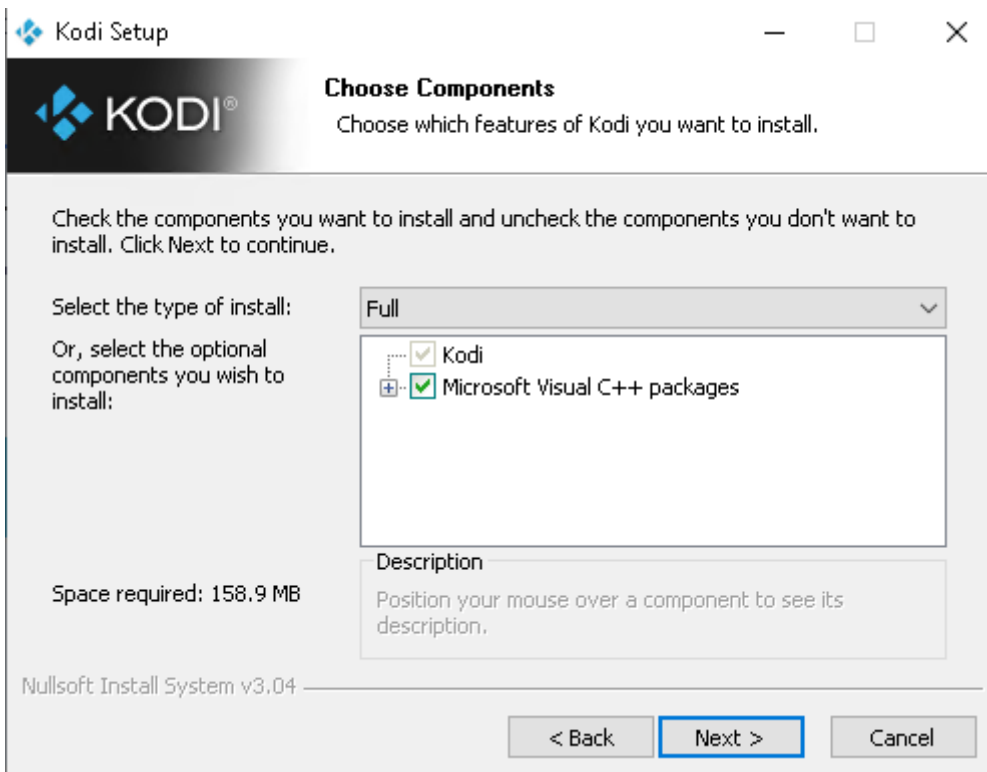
Kodi Setup

KODI®

Choose Components

Choose which features of Kodi you want to install.

Check the components you want to install and uncheck the components you don't want to install. Click Next to continue.

Select the type of install:

Full

Or, select the optional components you wish to install:

Kodi

Microsoft Visual C++ packages

Description

Position your mouse over a component to see its description.

Space required: 158.9 MB

Nullsoft Install System v3.04

< Back

Next >

Cancel